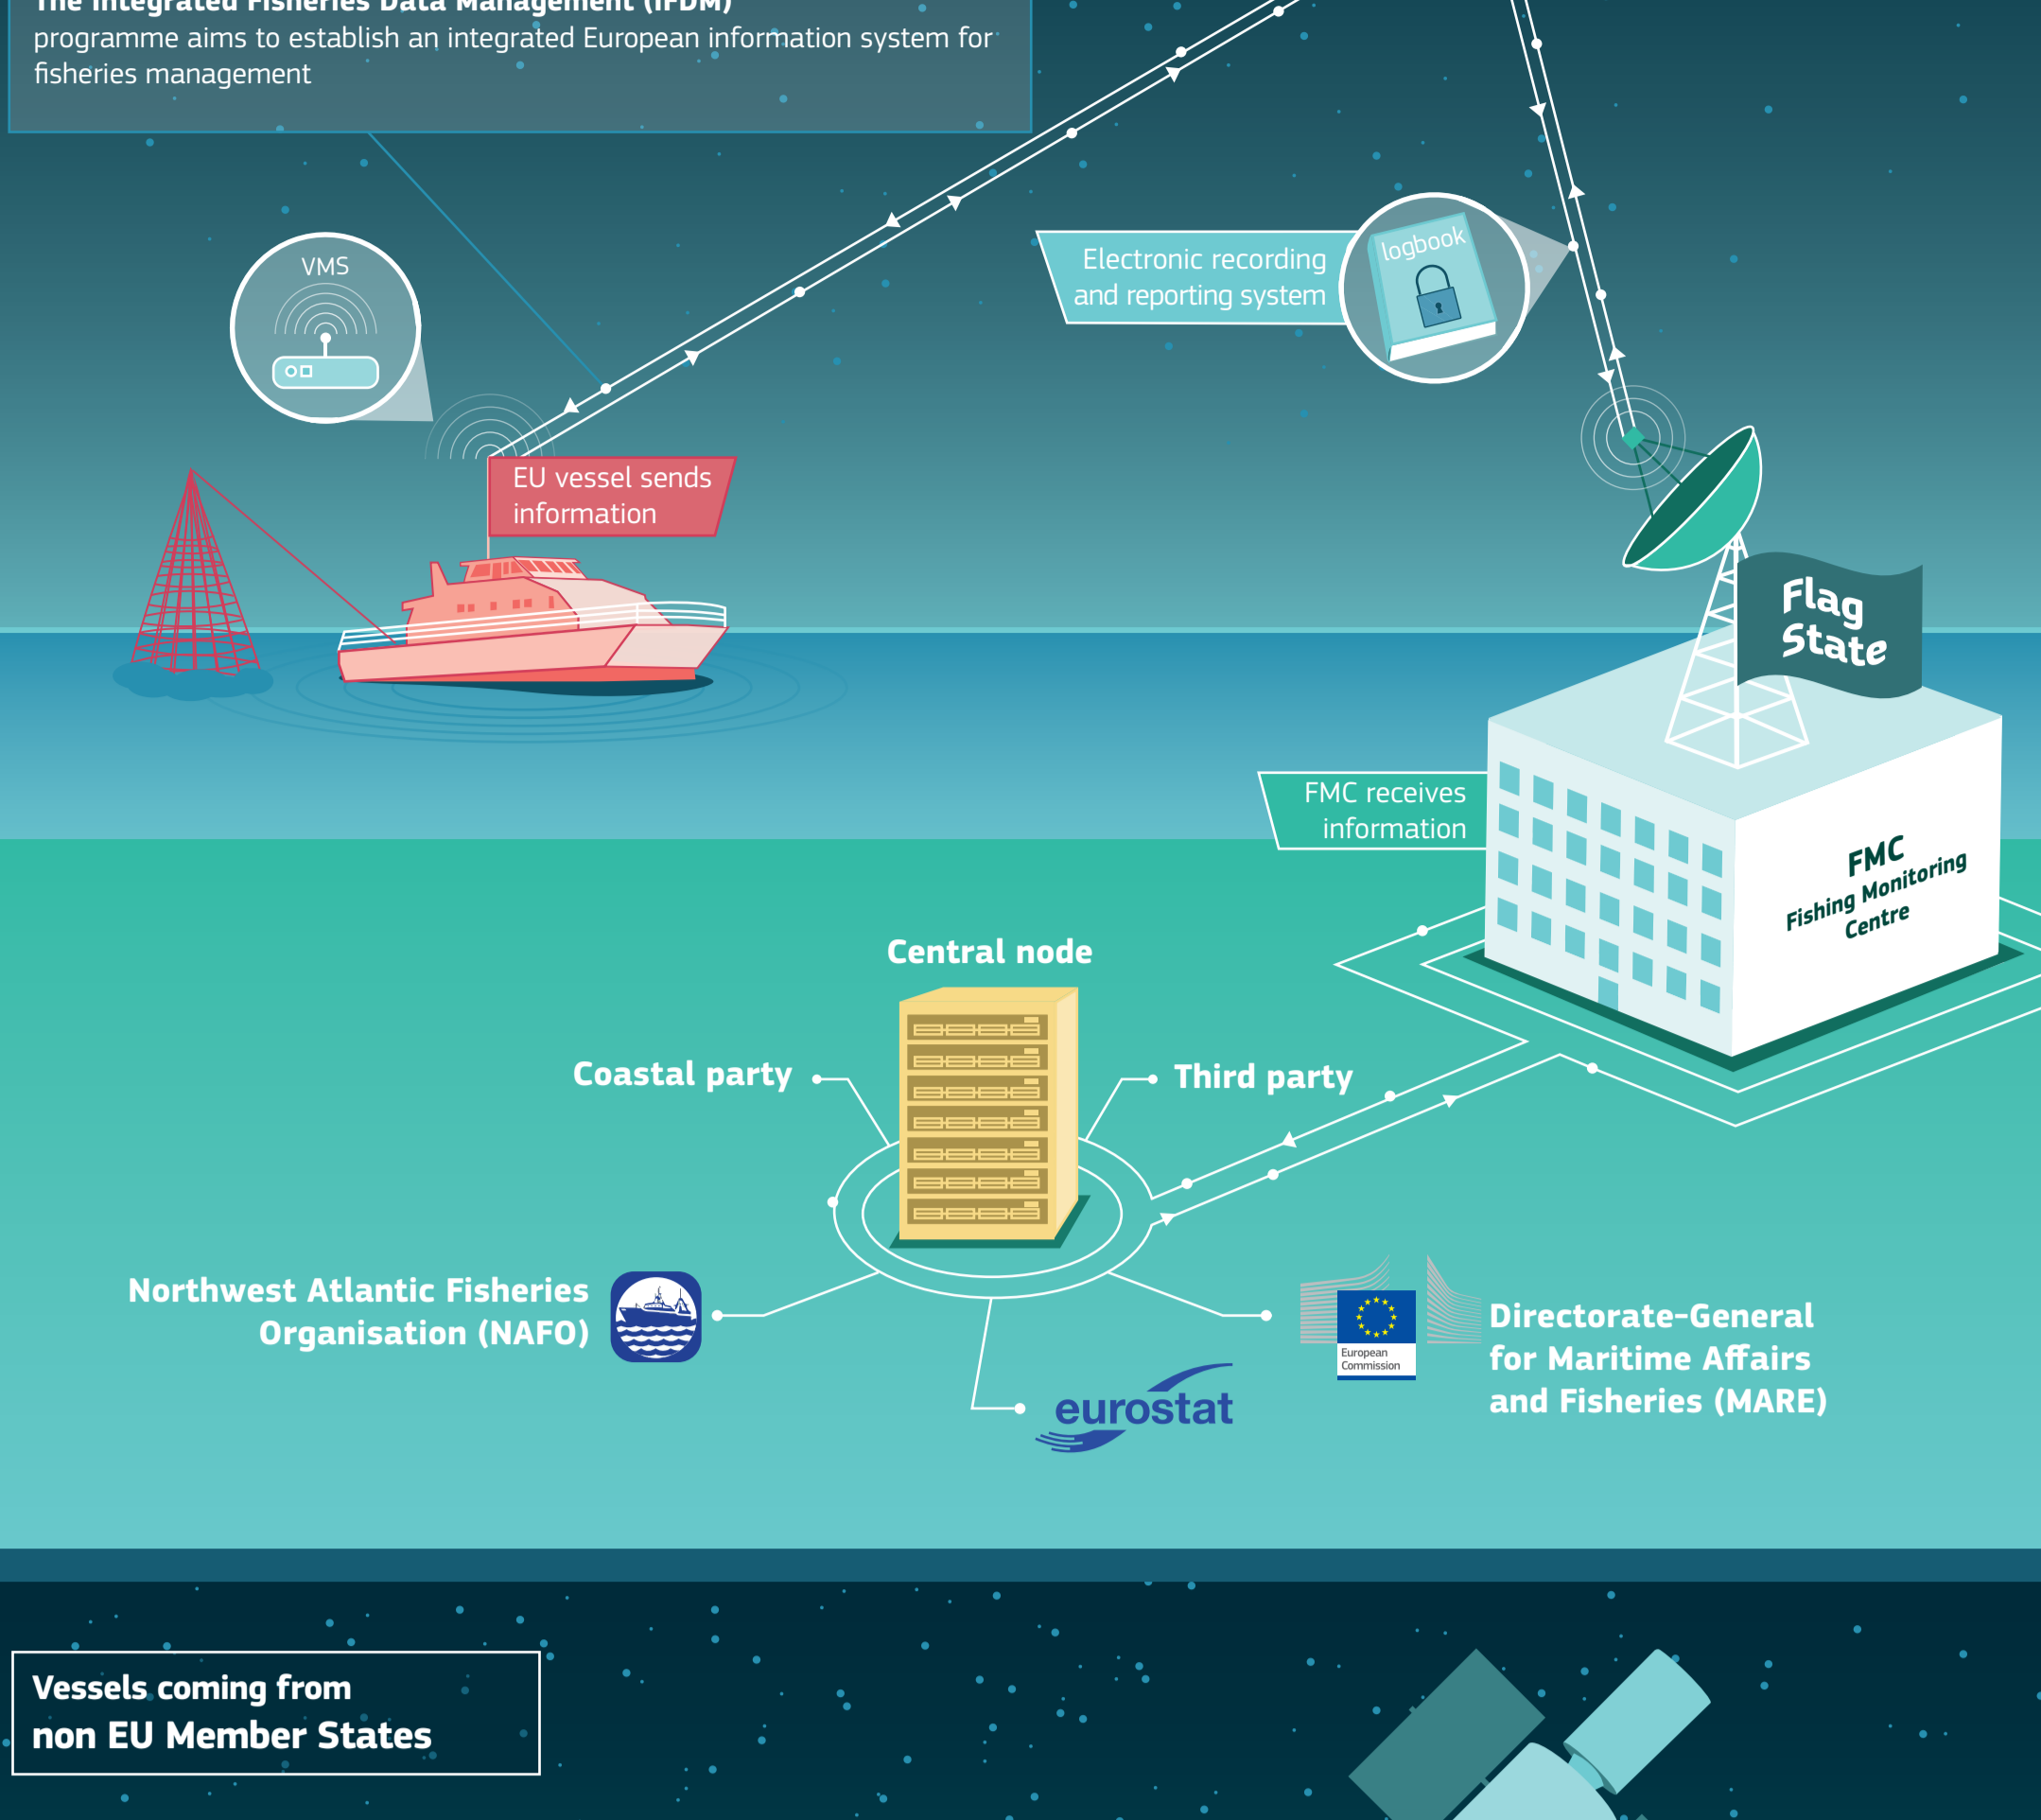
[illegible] programme aims to establish an integrated European information system for fisheries management

VMS

Electronic recording and reporting system

logbook

EU vessel sends information

Flag State

FMC receives information

FMC
Fishing Monitoring Centre

Central node

Coastal party

Third party

Northwest Atlantic Fisheries Organisation (NAFO)

eurostat

European Commission

Directorate-General for Maritime Affairs and Fisheries (MARE)

Vessels coming from non EU Member States